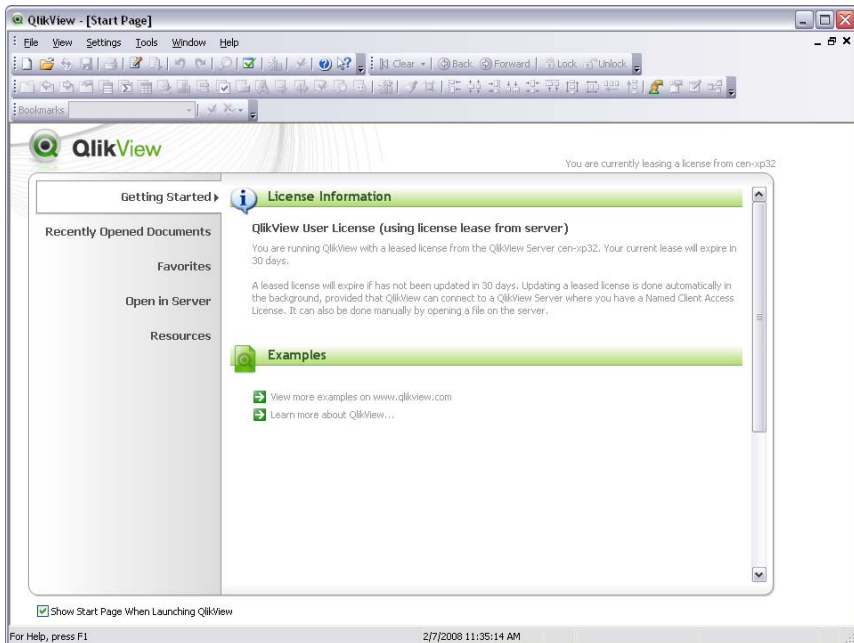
QlikView - [Start Page]

File View Settings Tools Window Help

Clear Back Forward Lock Unlock

Bookmarks

QlikView

You are currently leasing a license from cen-xp32

Getting Started

Recently Opened Documents

Favorites

Open in Server

Resources

License Information

QlikView User License (using license lease from server)

You are running QlikView with a leased license from the QlikView Server cen-xp32. Your current lease will expire in 30 days.

A leased license will expire if has not been updated in 30 days. Updating a leased license is done automatically in the background, provided that QlikView can connect to a QlikView Server where you have a Named Client Access License. It can also be done manually by opening a file on the server.

Examples

View more examples on www.qlikview.com

Learn more about QlikView...

Show Start Page When Launching QlikView

For Help, press F1

2/7/2008 11:35:14 AM